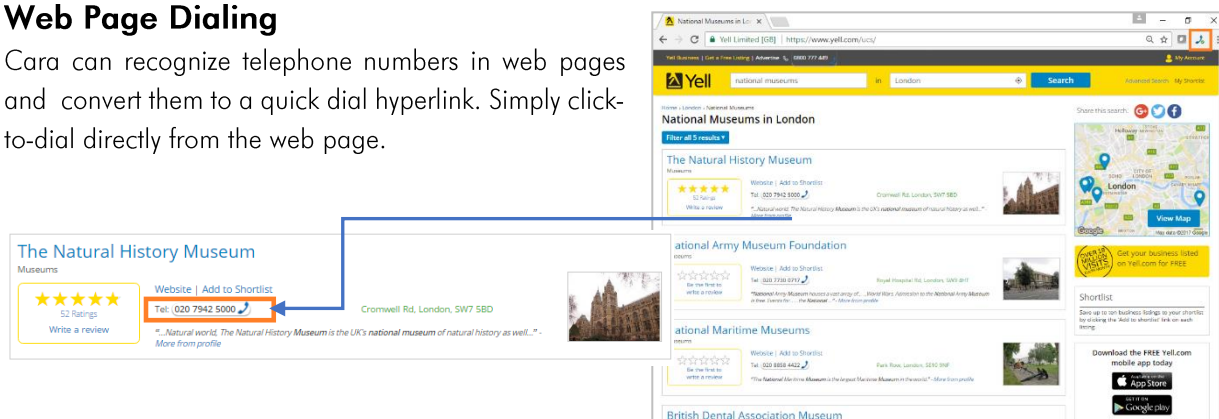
Web Page Dialing

Cara can recognize telephone numbers in web pages and convert them to a quick dial hyperlink. Simply click-to-dial directly from the web page.

National Museums in Lo ×

Yell Limited [GB] | https://www.yell.com/ucs/

Yell Business | Get a Free Listing | Advertise | 0800 777 449

My Account

Yell

national museums

in

London

Search

Advanced Search

My Shortlist

Home › London › National Museum

National Museums in London

Filter all 5 results

Share this search:

The Natural History Museum

Museums

52 Ratings

Write a review

Website | Add to Shortlist

Tel: 020 7942 5000

Cromwell Rd, London, SW7 5BD

"...Natural world, The Natural History Museum is the UK's national museum of natural history as well..." - More from profile

London

View Map

Map data ©2017 Google

ational Army Museum Foundation

seums

Be the first to write a review

Website | Add to Shortlist

Tel: 020 7730 0717

Royal Hospital Rd, London, SW3 4HT

"National Army Museum houses a vast array of... National Army Museum is free. Admission to the National Army Museum is free. Events for ... the National ..." - More from profile

Get your business listed on Yell.com for FREE

Shortlist

Save up to ten business listings to your shortlist by clicking the 'Add to shortlist' link on each listing.

ational Maritime Museums

seums

Be the first to write a review

Website | Add to Shortlist

Tel: 020 8858 4422

Park Row, London, SE10 9NF

"The National Maritime Museum is the largest Maritime Museum in the world." - More from profile

Download the FREE Yell.com mobile app today

App Store

Google play

British Dental Association Museum